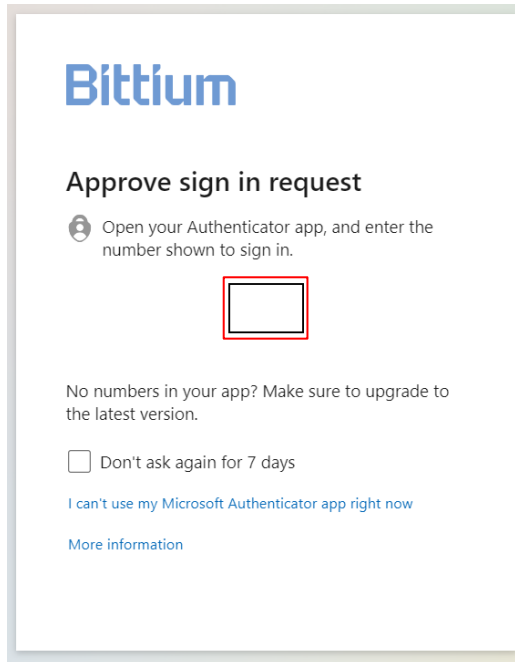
Bittium

Approve sign in request

Open your Authenticator app, and enter the number shown to sign in.

No numbers in your app? Make sure to upgrade to the latest version.

Don't ask again for 7 days

I can't use my Microsoft Authenticator app right now

More information